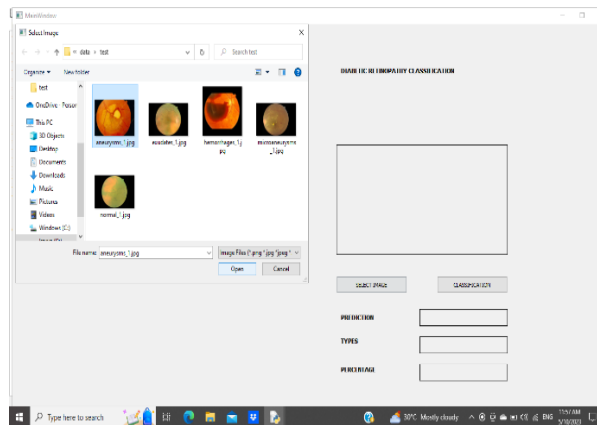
MainWindow

Select Image

« data › test

Search test

Organize ▾ New folder

test
OneDrive - Person
This PC
3D Objects
Desktop
Documents
Downloads
Music
Pictures
Videos
Windows (C:)

aneurysms_1.jpg
exudates_1.jpg
hemorrhages_1.jpg
microaneurysms_1.jpg
normal_1.jpg

File name: aneurysms_1.jpg

Image Files (*.png *.jpg *.jpeg *

Open Cancel

DIABETIC RETINOPATHY CLASSIFICATION

SELECT IMAGE

CLASSIFICATION

PREDICTION

TYPES

PERCENTAGE

Type here to search

30°C Mostly cloudy

ENG

11:57 AM
5/10/2021